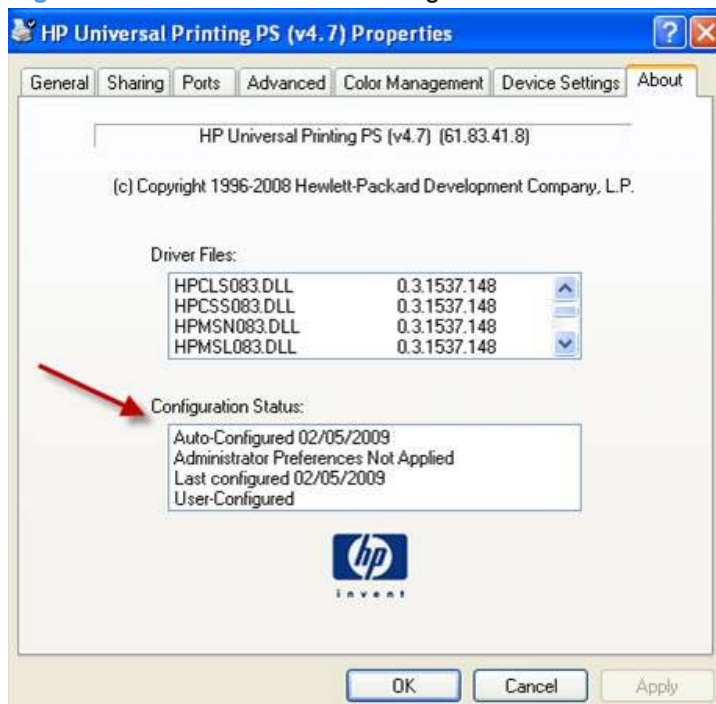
HP Universal Printing PS (v4.7) Properties

General | Sharing | Ports | Advanced | Color Management | Device Settings | About

HP Universal Printing PS (v4.7) (61.83.41.8)

(c) Copyright 1996-2008 Hewlett-Packard Development Company, L.P.

Driver Files:

| | |
|---|---|
| HPCLS083.DLL | 0.3.1537.148 |
| HPCSS083.DLL | 0.3.1537.148 |
| HPMSN083.DLL | 0.3.1537.148 |
| HPMSL083.DLL | 0.3.1537.148 |

Configuration Status:

Auto-Configured 02/05/2009
Administrator Preferences Not Applied
Last configured 02/05/2009
User-Configured

hp
invent

OK Cancel Apply